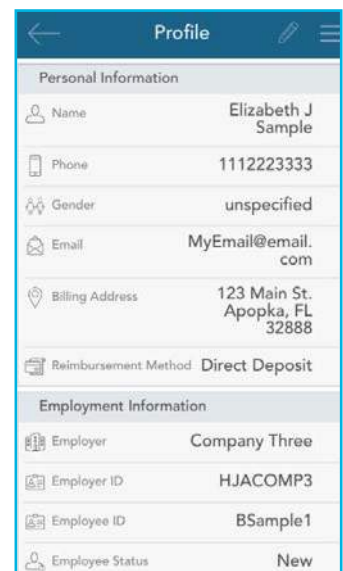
Profile

Personal Information

Name Elizabeth J Sample

Phone 1112223333

Gender unspecified

Email MyEmail@email.com

Billing Address 123 Main St. Apopka, FL 32888

Reimbursement Method Direct Deposit

Employment Information

Employer Company Three

Employer ID HJACOMP3

Employee ID BSample1

Employee Status New